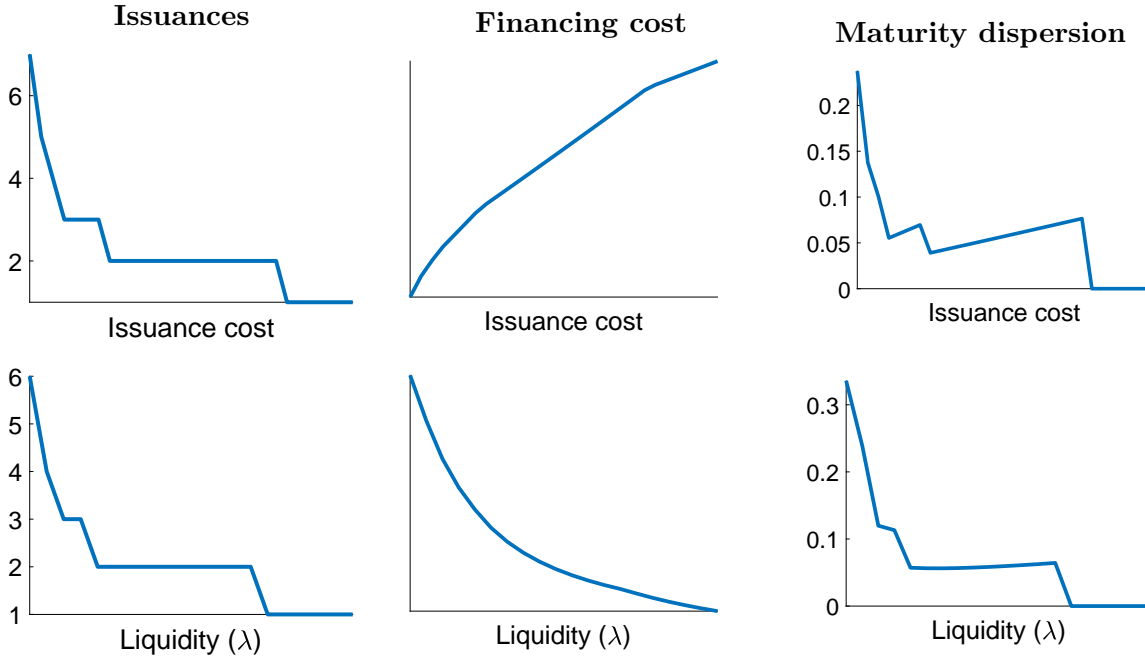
Issuances

6
4
2
Issuance cost

6
5
4
3
2
1
Liquidity ($\lambda$)

Financing cost

Issuance cost

Liquidity ($\lambda$)

Maturity dispersion

0.2
0.15
0.1
0.05
0
Issuance cost

0.3
0.2
0.1
0
Liquidity ($\lambda$)